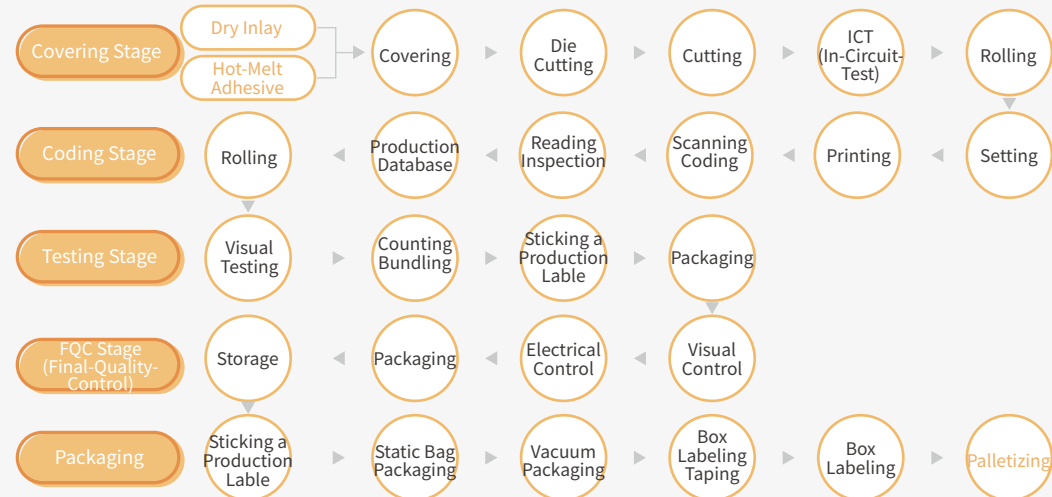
Covering Stage

Dry Inlay

Hot-Melt Adhesive

Covering

Die Cutting

Cutting

ICT (In-Circuit-Test)

Rolling

Coding Stage

Rolling

Production Database

Reading Inspection

Scanning Coding

Printing

Setting

Testing Stage

Visual Testing

Counting Bundling

Sticking a Production Lable

Packaging

FQC Stage (Final-Quality-Control)

Storage

Packaging

Electrical Control

Visual Control

Packaging

Sticking a Production Lable

Static Bag Packaging

Vacuum Packaging

Box Labeling Taping

Box Labeling

Palletizing